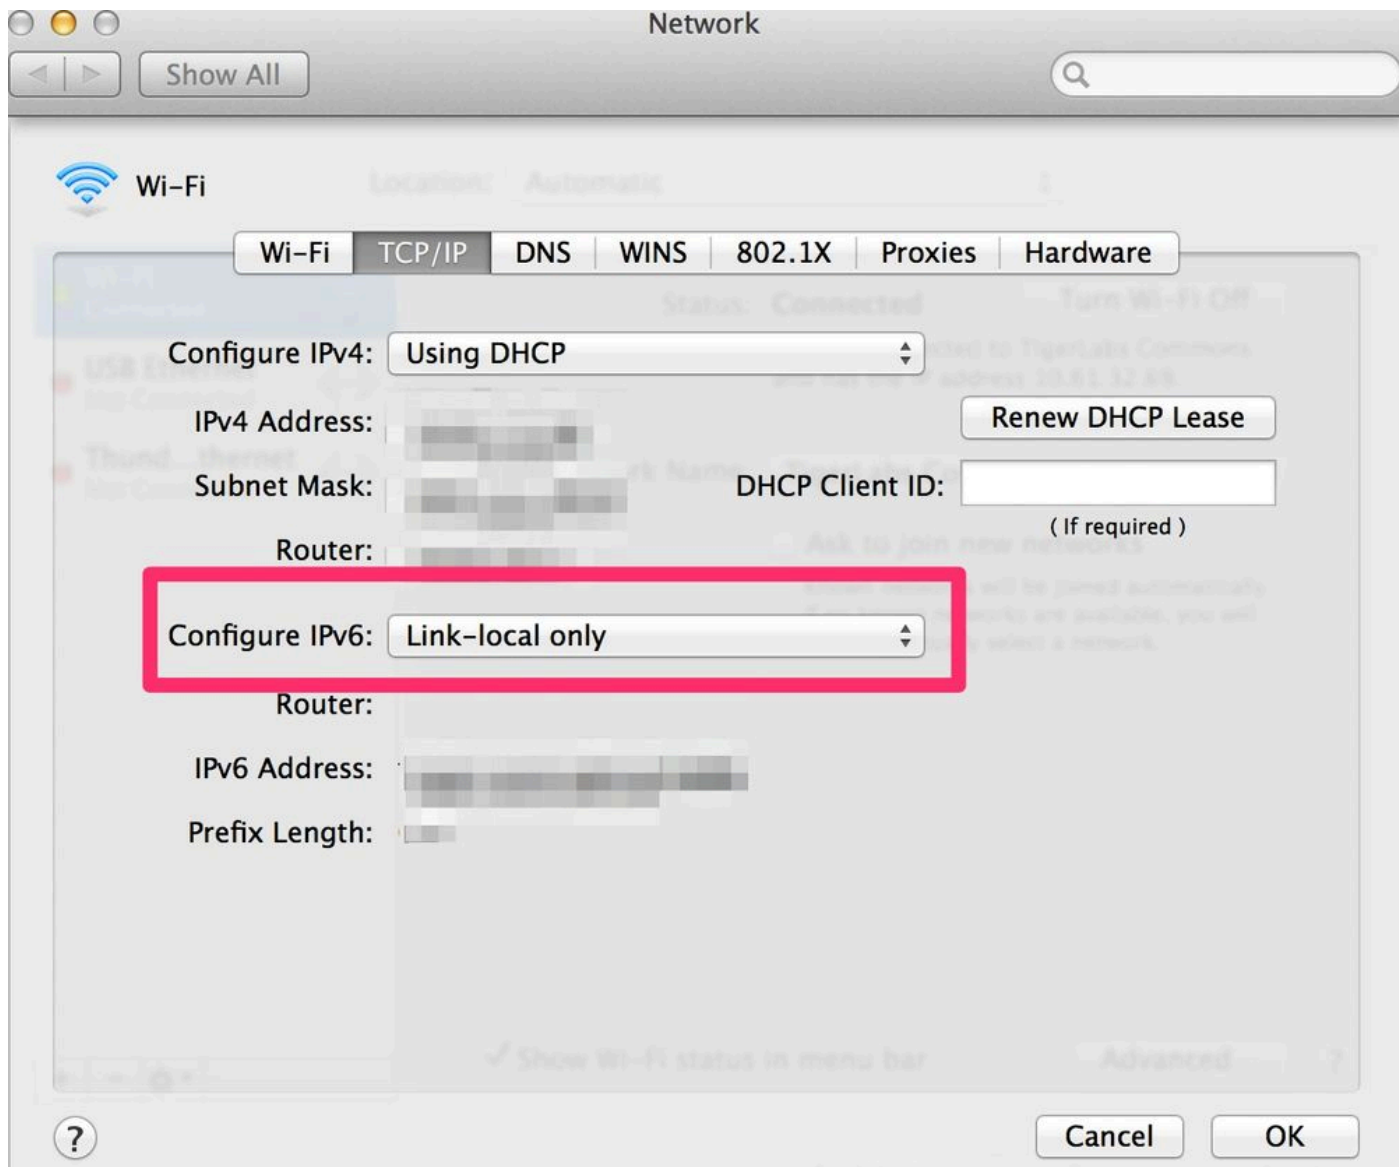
Network

Show All

Wi-Fi

Wi-Fi | TCP/IP | DNS | WINS | 802.1X | Proxies | Hardware

Configure IPv4: Using DHCP

IPv4 Address: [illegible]

Renew DHCP Lease

Subnet Mask: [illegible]

DHCP Client ID:

( If required )

Router: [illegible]

Configure IPv6: Link-local only

Router:

IPv6 Address: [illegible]

Prefix Length: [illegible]

?

Cancel

OK